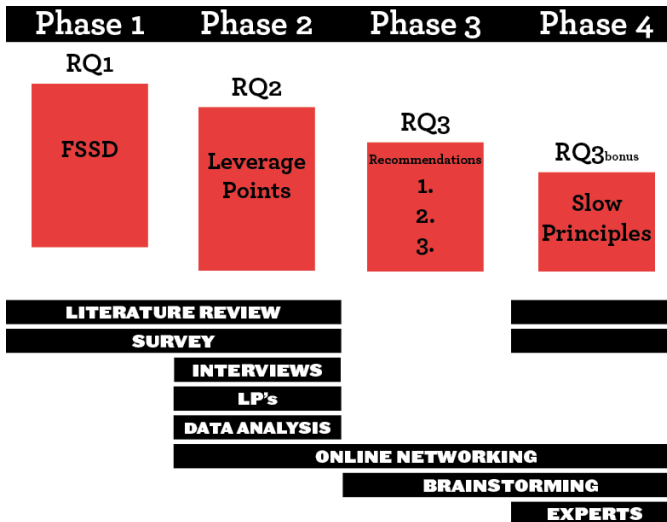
Phase 1 Phase 2 Phase 3 Phase 4

RQ1

FSSD

RQ2

Leverage Points

RQ3

Recommendations

1.

2.

3.

RQ3bonus

Slow Principles

LITERATURE REVIEW

SURVEY

INTERVIEWS

LP's

DATA ANALYSIS

ONLINE NETWORKING

BRAINSTORMING

EXPERTS